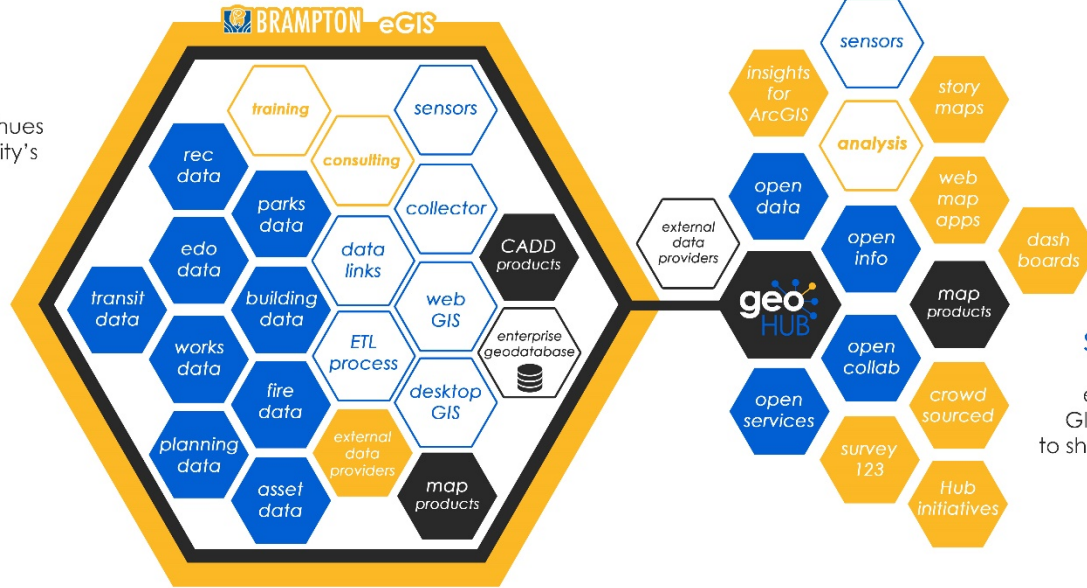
nues
ity's

BRAMPTON eGIS

training
sensors
rec data
consulting
parks data
collector
edo data
data links
CADD products
transit data
building data
web GIS
enterprise geodatabase
works data
ETL process
fire data
desktop GIS
planning data
external data providers
asset data
map products

external data providers

geo HUB

sensors
insights for ArcGIS
story maps
analysis
open data
web map apps
open info
dash boards
map products
open collab
open services
crowd sourced
survey 123
Hub initiatives

S
e
GI
to sh